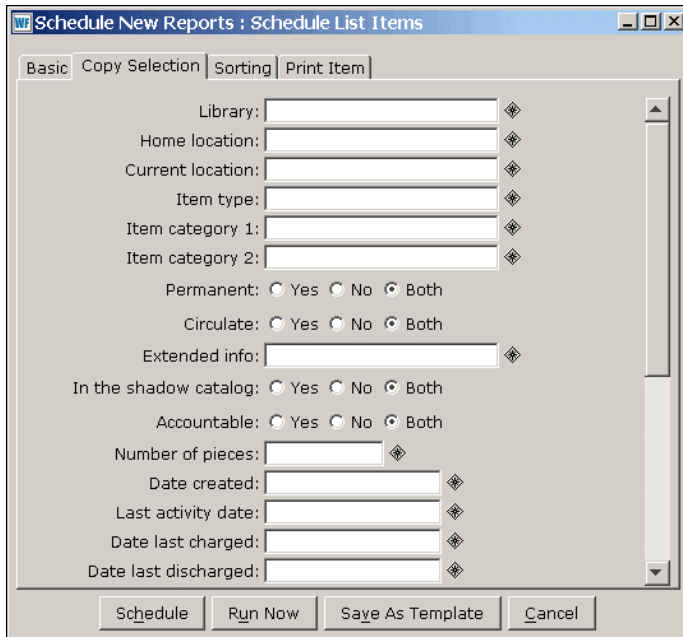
WF Schedule New Reports : Schedule List Items

Basic | Copy Selection | Sorting | Print Item

Library:
Home location:
Current location:
Item type:
Item category 1:
Item category 2:
Permanent: Yes No Both
Circulate: Yes No Both
Extended info:
In the shadow catalog: Yes No Both
Accountable: Yes No Both
Number of pieces:
Date created:
Last activity date:
Date last charged:
Date last discharged:

Schedule | Run Now | Save As Template | Cancel